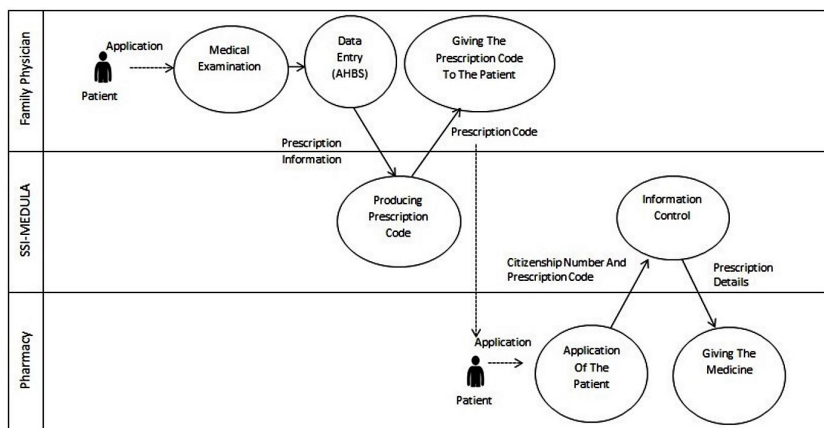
Family Physician

Application

Patient

Medical Examination

Data Entry (AHBS)

Giving The Prescription Code To The Patient

Prescription Information

Prescription Code

SSI-MEDULA

Producing Prescription Code

Information Control

Citizenship Number And Prescription Code

Prescription Details

Pharmacy

Application

Patient

Application Of The Patient

Giving The Medicine